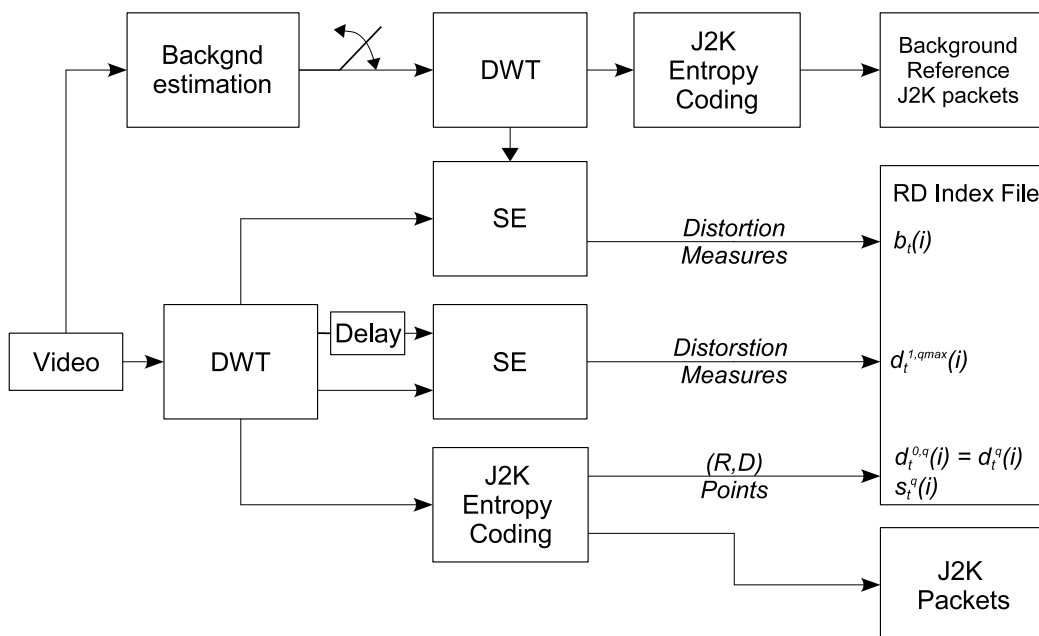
Backgnd estimation

DWT

J2K Entropy Coding

Background Reference J2K packets

SE

RD Index File

Distortion Measures

$b_t(i)$

Video

DWT

Delay

SE

Distorstion Measures

$d_t^{1,qmax}(i)$

J2K Entropy Coding

(R,D) Points

$d_t^{0,q}(i) = d_t^q(i)$
$s_t^q(i)$

J2K Packets